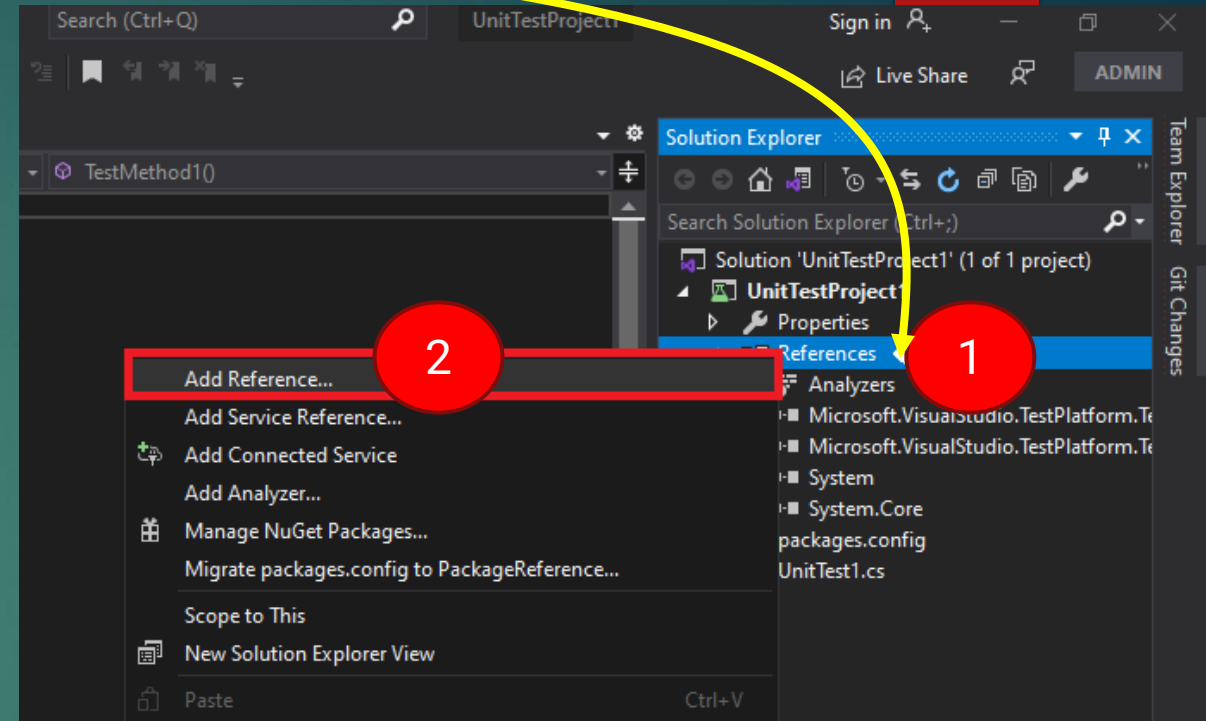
Search (Ctrl+Q)

UnitTestProject1

Sign in

Live Share

ADMIN

TestMethod1()

Solution Explorer

Search Solution Explorer (Ctrl+;)

Solution 'UnitTestProject1' (1 of 1 project)

UnitTestProject1

Properties

References

Analyzers

Microsoft.VisualStudio.TestPlatform.Te

Microsoft.VisualStudio.TestPlatform.Te

System

System.Core

packages.config

UnitTest1.cs

Team Explorer

Git Changes

2

1

Add Reference...

Add Service Reference...

Add Connected Service

Add Analyzer...

Manage NuGet Packages...

Migrate packages.config to PackageReference...

Scope to This

New Solution Explorer View

Paste Ctrl+V